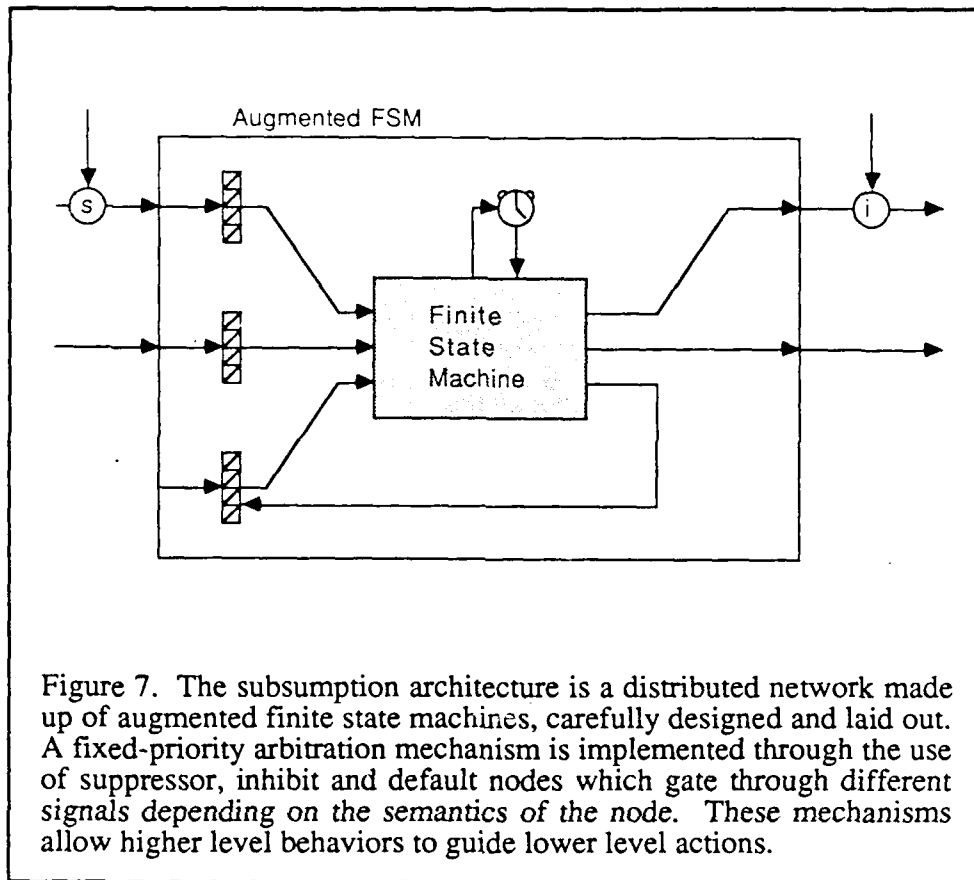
Augmented FSM

s

i

Finite State Machine

Figure 7. The subsumption architecture is a distributed network made up of augmented finite state machines, carefully designed and laid out. A fixed-priority arbitration mechanism is implemented through the use of suppressor, inhibit and default nodes which gate through different signals depending on the semantics of the node. These mechanisms allow higher level behaviors to guide lower level actions.